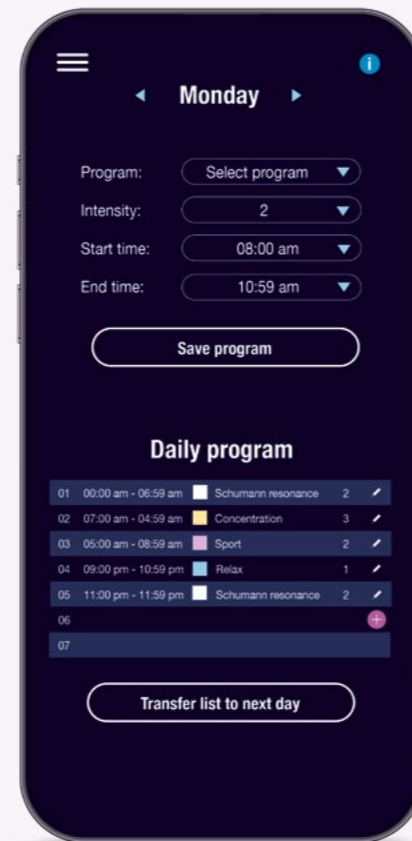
Monday

Program: Select program
Intensity: 2
Start time: 08:00 am
End time: 10:59 am

Save program

Daily program

| | | | | |
|---|---|---|---|---|
| 01 | 00:00 am - 06:59 am | Schumann resonance | 2 | |
| 02 | 07:00 am - 04:59 am | Concentration | 3 | |
| 03 | 05:00 am - 08:59 am | Sport | 2 | |
| 04 | 09:00 pm - 10:59 pm | Relax | 1 | |
| 05 | 11:00 pm - 11:59 pm | Schumann resonance | 2 | |
| 06 | | | | |
| 07 | | | | |

Transfer list to next day